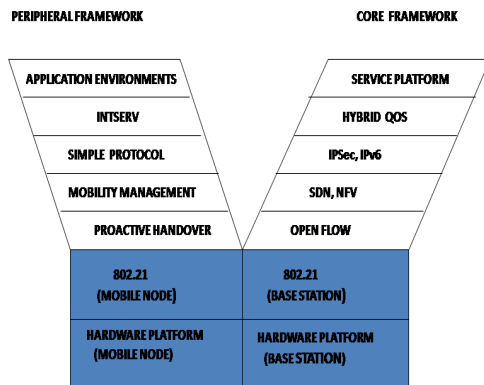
PERIPHERAL FRAMEWORK

APPLICATION ENVIRONMENTS

INTSERV

SIMPLE PROTOCOL

MOBILITY MANAGEMENT

PROACTIVE HANDOVER

CORE FRAMEWORK

SERVICE PLATFORM

HYBRID QOS

IPSec, IPv6

SDN, NFV

OPEN FLOW

802.21
(MOBILE NODE)

802.21
(BASE STATION)

HARDWARE PLATFORM
(MOBILE NODE)

HARDWARE PLATFORM
(BASE STATION)